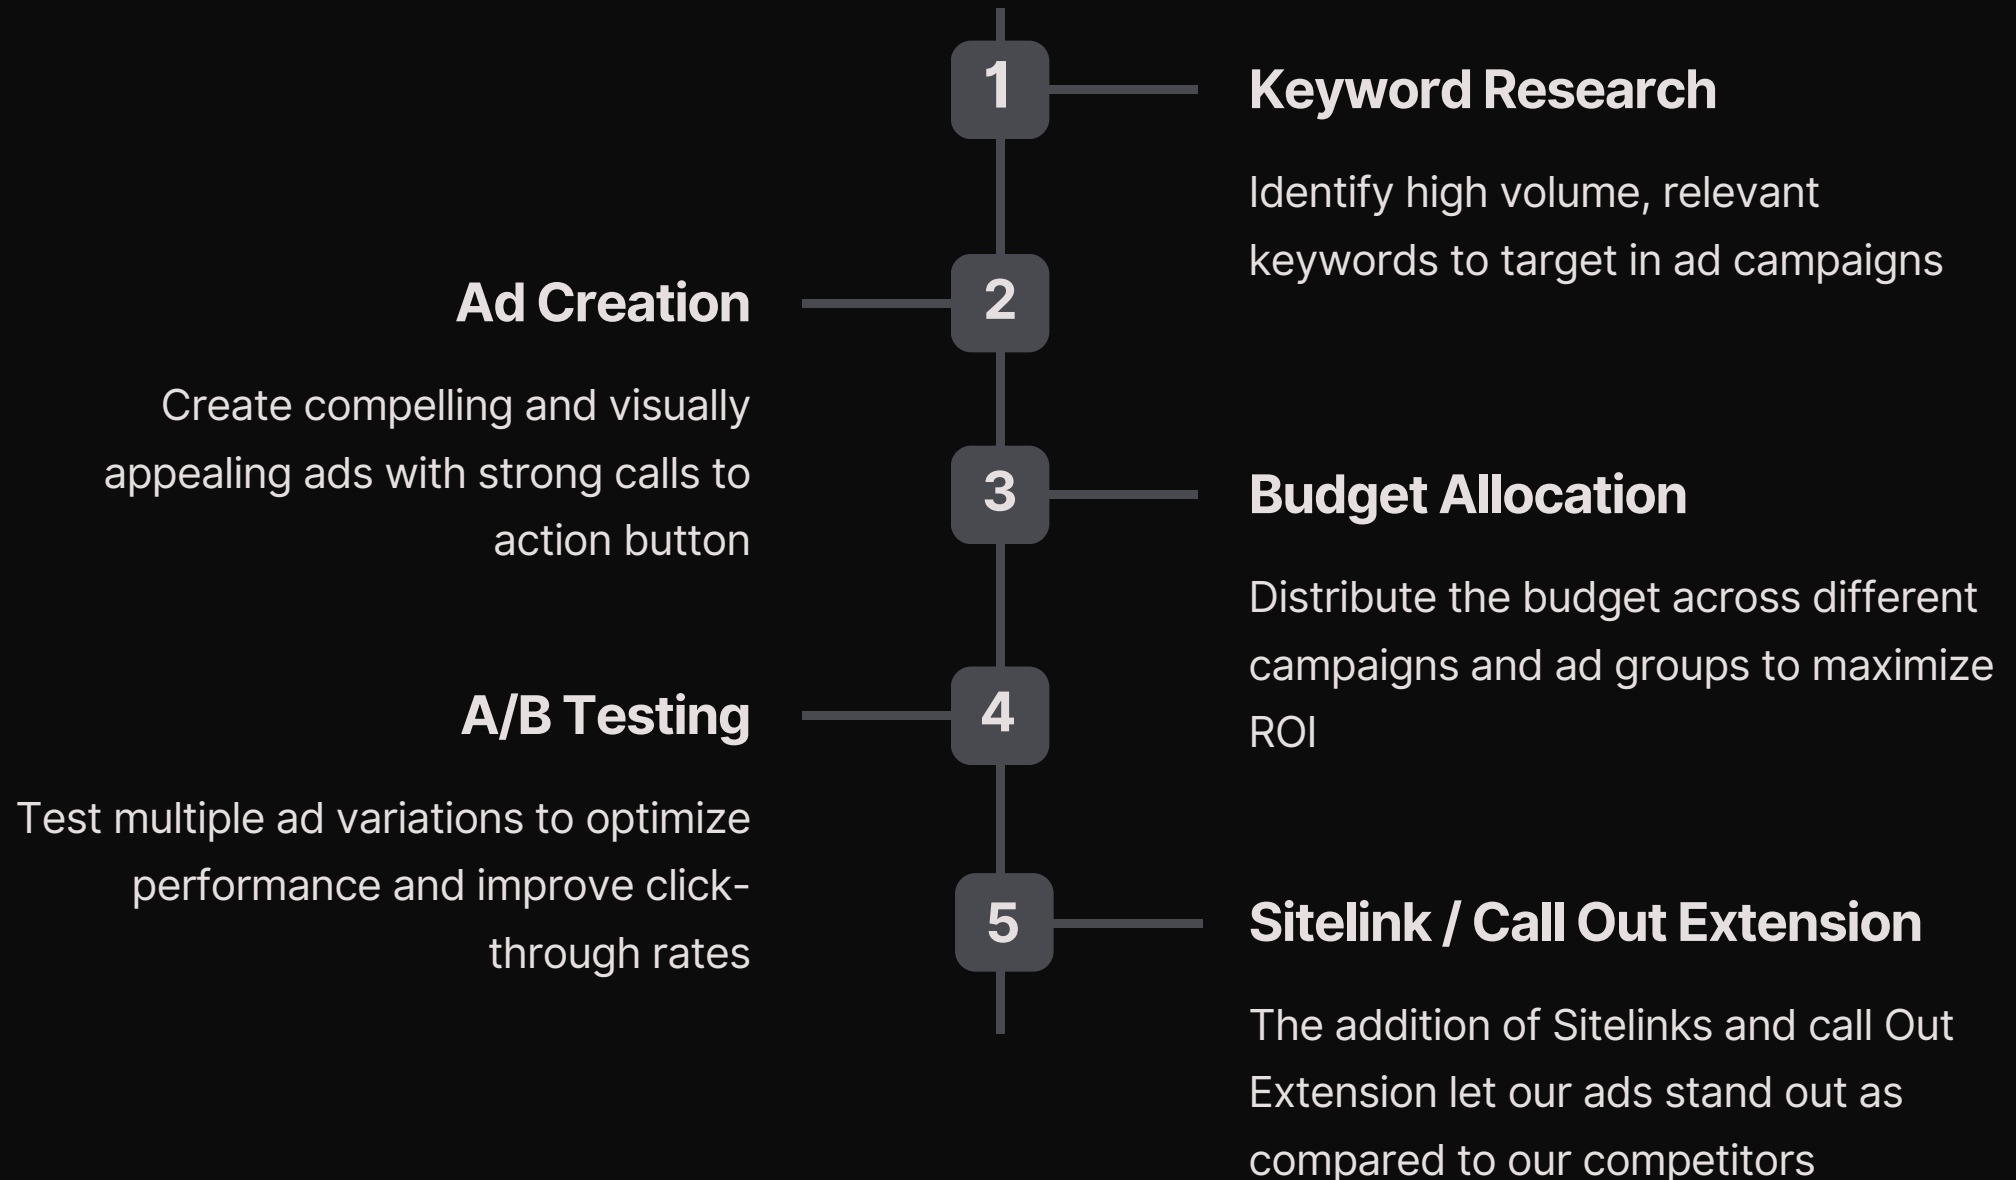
1

Keyword Research

Identify high volume, relevant keywords to target in ad campaigns

2

Ad Creation

Create compelling and visually appealing ads with strong calls to action button

3

Budget Allocation

Distribute the budget across different campaigns and ad groups to maximize ROI

4

A/B Testing

Test multiple ad variations to optimize performance and improve click-through rates

5

Sitelink / Call Out Extension

The addition of Sitelinks and call Out Extension let our ads stand out as compared to our competitors